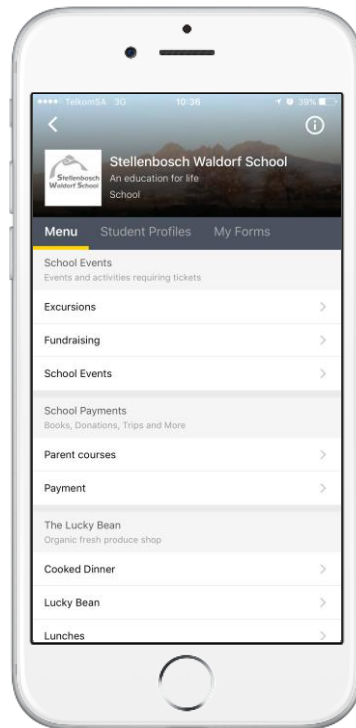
●●●●○ TelkomSA 3G 10:36 39%

Stellenbosch Waldorf School
An education for life
School

Stellenbosch Waldorf School

Menu Student Profiles My Forms

School Events
Events and activities requiring tickets

Excursions

Fundraising

School Events

School Payments
Books, Donations, Trips and More

Parent courses

Payment

The Lucky Bean
Organic fresh produce shop

Cooked Dinner

Lucky Bean

Lunches